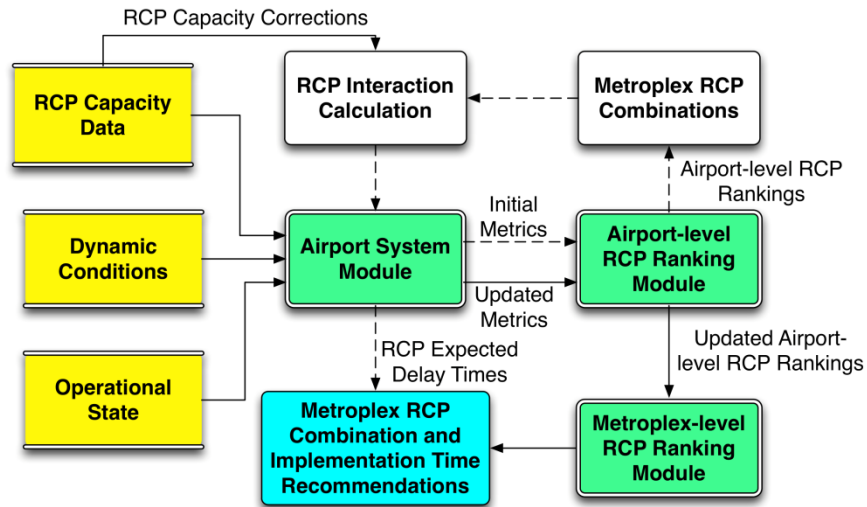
RCP Capacity Corrections

RCP Capacity Data

RCP Interaction Calculation

Metroplex RCP Combinations

Airport-level RCP Rankings

Dynamic Conditions

Airport System Module

Initial Metrics

Airport-level RCP Ranking Module

Updated Metrics

Operational State

RCP Expected Delay Times

Updated Airport-level RCP Rankings

Metroplex RCP Combination and Implementation Time Recommendations

Metroplex-level RCP Ranking Module